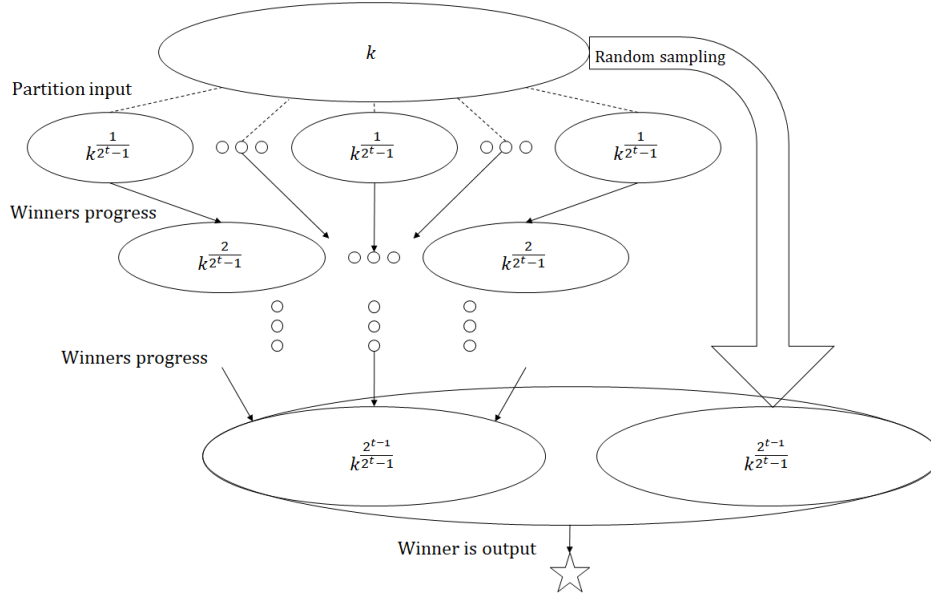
$k$

Random sampling

Partition input

$k^{\frac{1}{2^{t}-1}}$

$k^{\frac{1}{2^{t}-1}}$

$k^{\frac{1}{2^{t}-1}}$

Winners progress

$k^{\frac{2}{2^{t}-1}}$

$k^{\frac{2}{2^{t}-1}}$

Winners progress

$k^{\frac{2^{t-1}}{2^{t}-1}}$

$k^{\frac{2^{t-1}}{2^{t}-1}}$

Winner is output